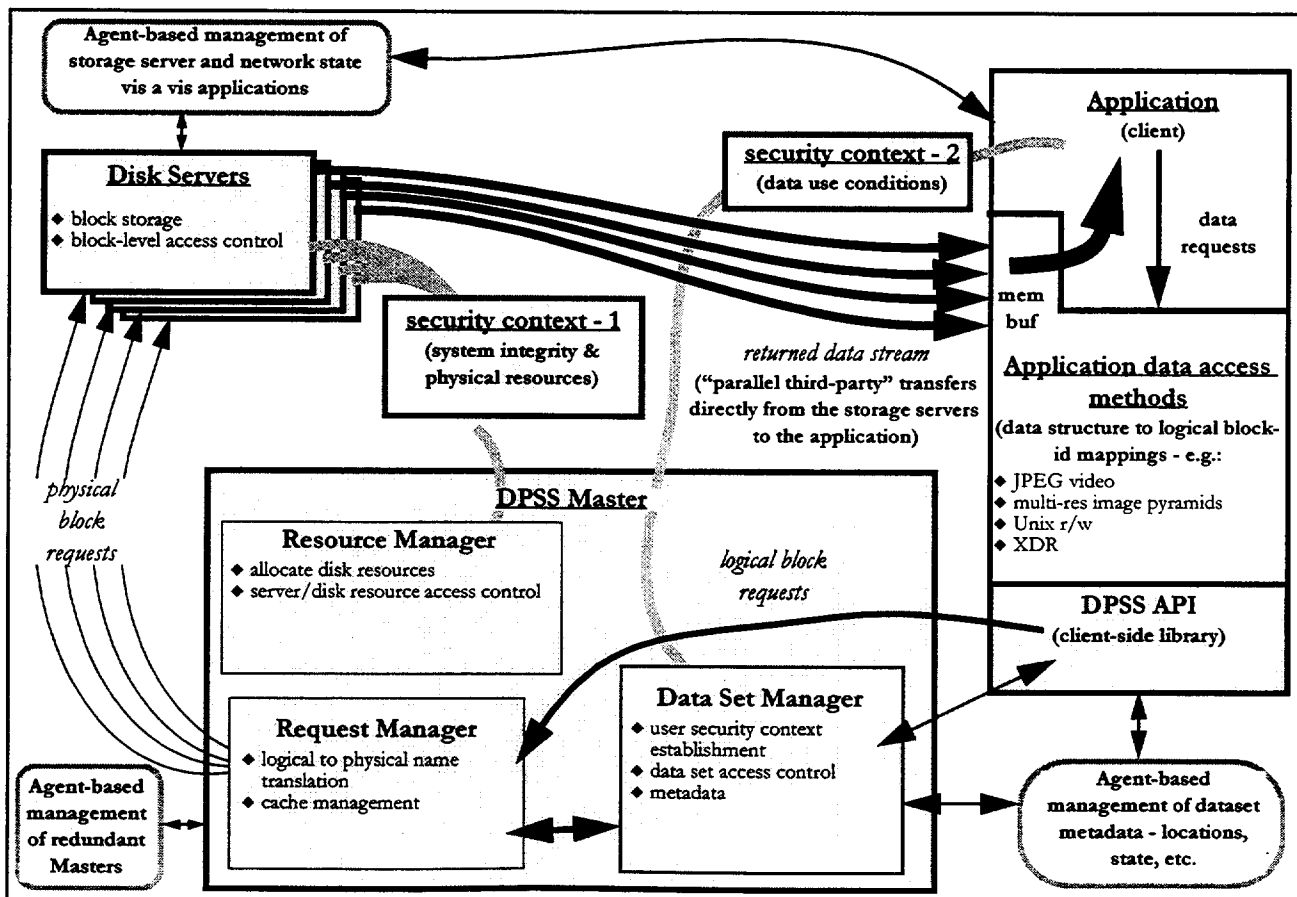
Agent-based management of storage server and network state vis a vis applications

Disk Servers
◆ block storage
◆ block-level access control

security context - 2
(data use conditions)

Application
(client)

data requests

mem buf

security context - 1
(system integrity & physical resources)

returned data stream
("parallel third-party" transfers directly from the storage servers to the application)

Application data access methods
(data structure to logical block-id mappings - e.g.:
◆ JPEG video
◆ multi-res image pyramids
◆ Unix r/w
◆ XDR

physical block requests

DPSS Master

Resource Manager
◆ allocate disk resources
◆ server/disk resource access control

logical block requests

DPSS API
(client-side library)

Request Manager
◆ logical to physical name translation
◆ cache management

Data Set Manager
◆ user security context establishment
◆ data set access control
◆ metadata

Agent-based management of redundant Masters

Agent-based management of dataset metadata - locations, state, etc.